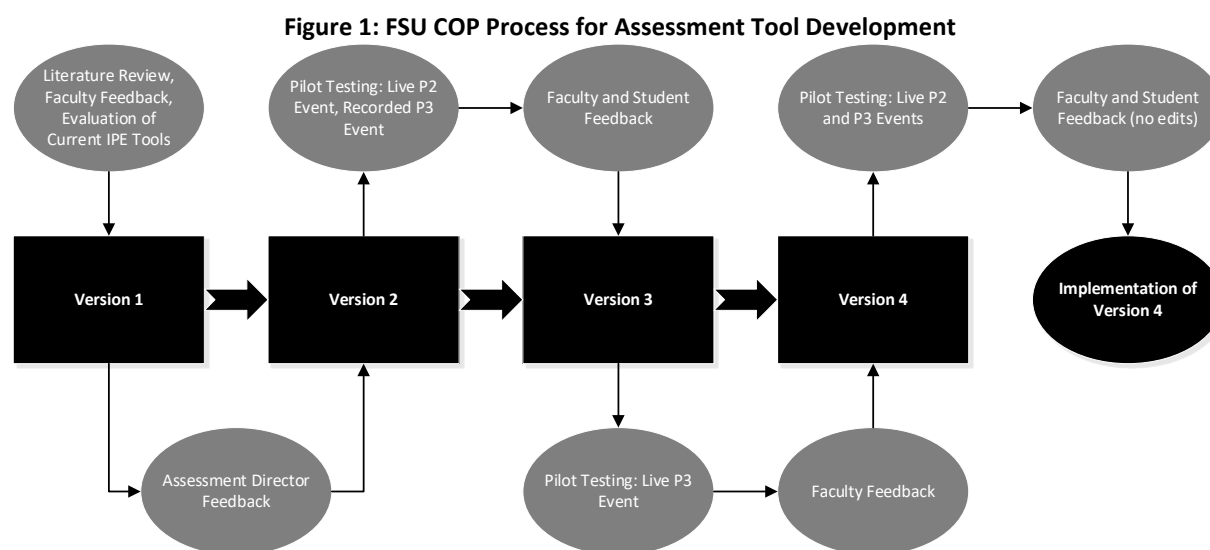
Figure 1: FSU COP Process for Assessment Tool Development

Literature Review, Faculty Feedback, Evaluation of Current IPE Tools

Version 1

Assessment Director Feedback

Version 2

Pilot Testing: Live P2 Event, Recorded P3 Event

Faculty and Student Feedback

Version 3

Pilot Testing: Live P3 Event

Faculty Feedback

Version 4

Pilot Testing: Live P2 and P3 Events

Faculty and Student Feedback (no edits)

Implementation of Version 4